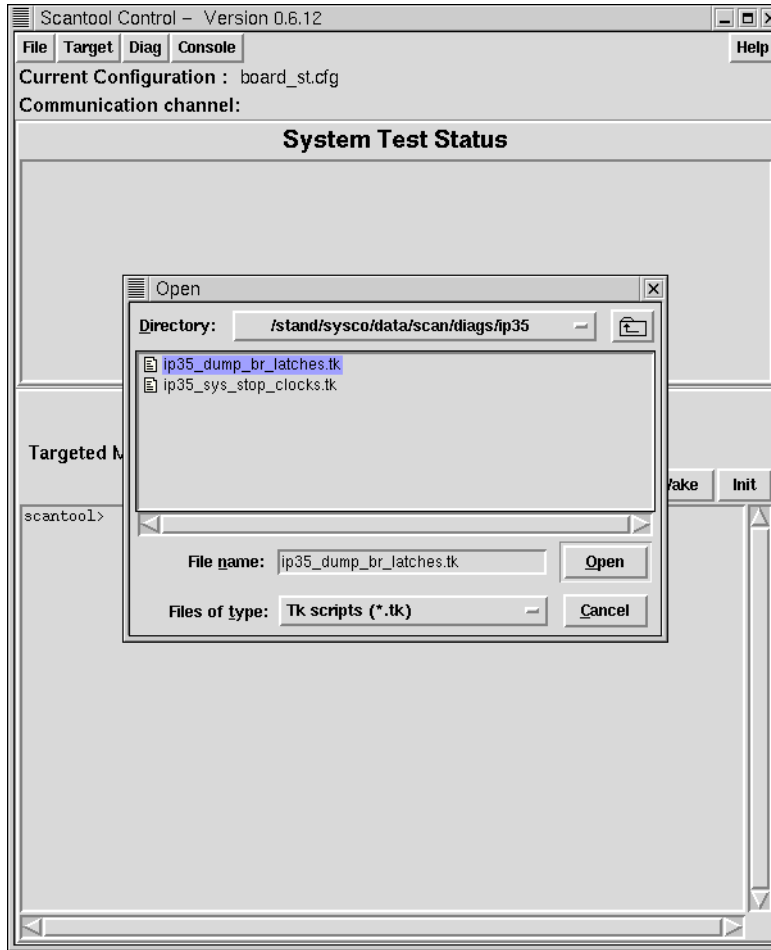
Scantool Control – Version 0.6.12

File Target Diag Console Help

Current Configuration : board_st.cfg

Communication channel:

System Test Status

Open

Directory: /stand/sysco/data/scan/diags/ip35

ip35_dump_br_latches.tk
ip35_sys_stop_clocks.tk

File name: ip35_dump_br_latches.tk Open

Files of type: Tk scripts (*.tk) Cancel

Targeted M

/ake Init

scantool>